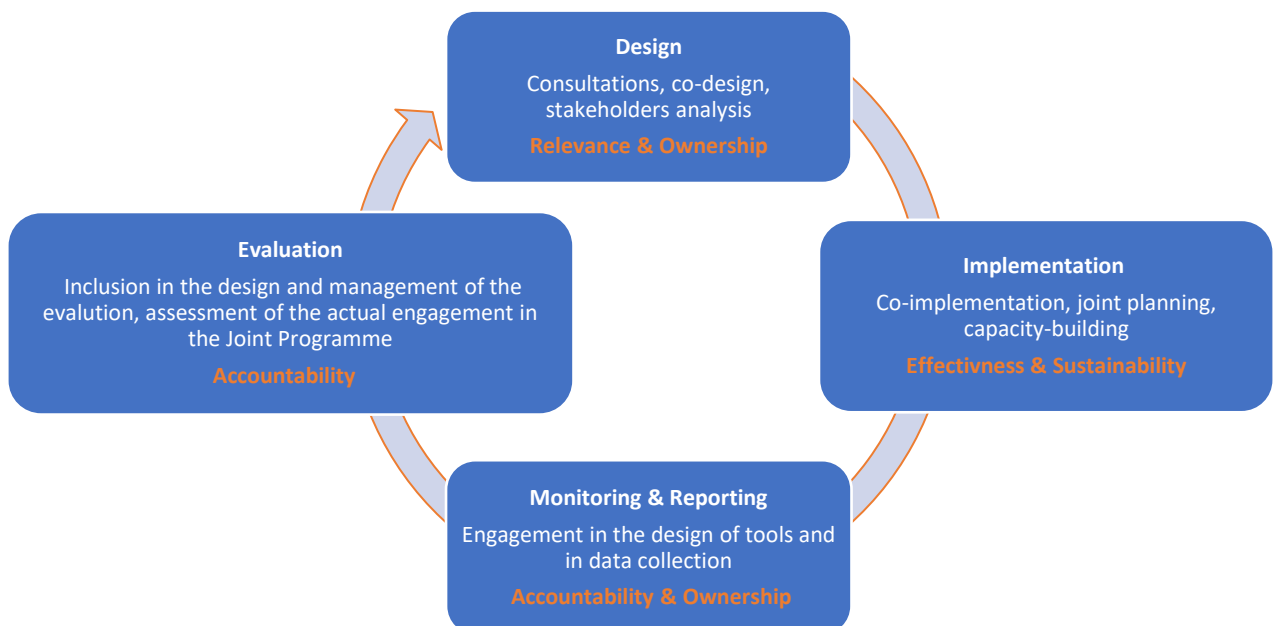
Design

Consultations, co-design, stakeholders analysis

Relevance & Ownership

Implementation

Co-implementation, joint planning, capacity-building

Effectivness & Sustainability

Monitoring & Reporting

Engagement in the design of tools and in data collection

Accountability & Ownership

Evaluation

Inclusion in the design and management of the evalution, assessment of the actual engagement in the Joint Programme

Accountability